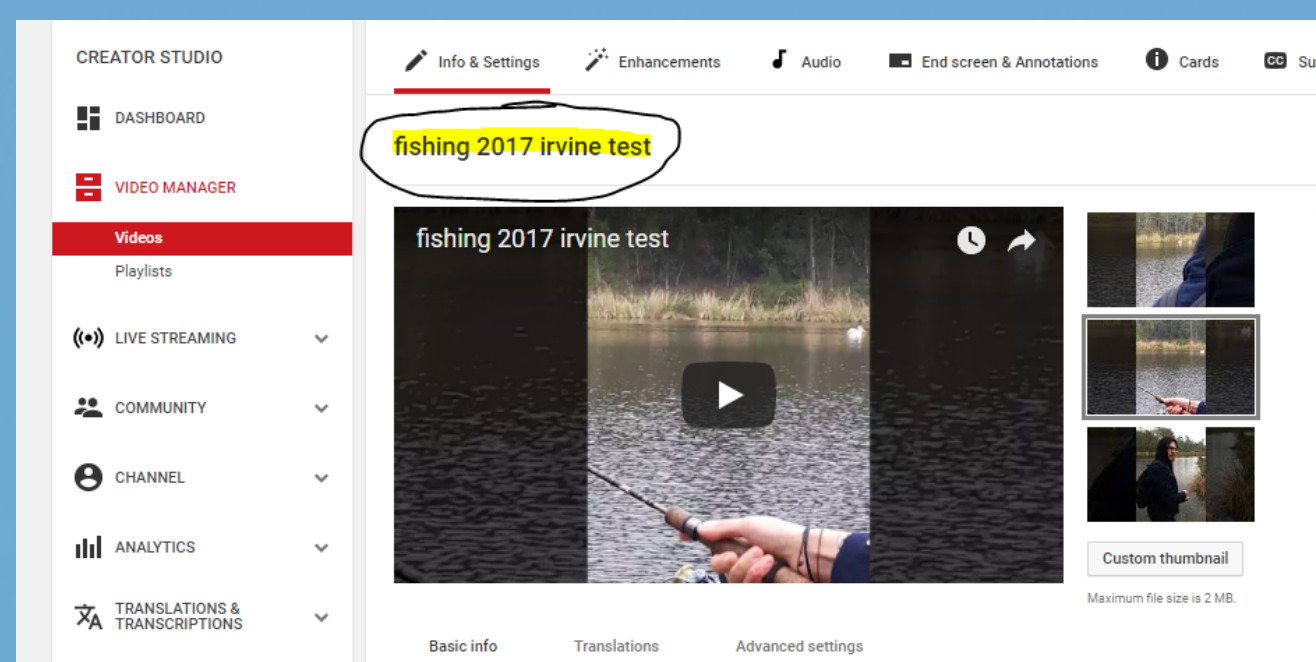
CREATOR STUDIO

DASHBOARD

VIDEO MANAGER

Videos

Playlists

LIVE STREAMING

COMMUNITY

CHANNEL

ANALYTICS

TRANSLATIONS & TRANSCRIPTIONS

Info & Settings

Enhancements

Audio

End screen & Annotations

Cards

CC Su

fishing 2017 irvine test

fishing 2017 irvine test

Custom thumbnail

Maximum file size is 2 MB.

Basic info

Translations

Advanced settings